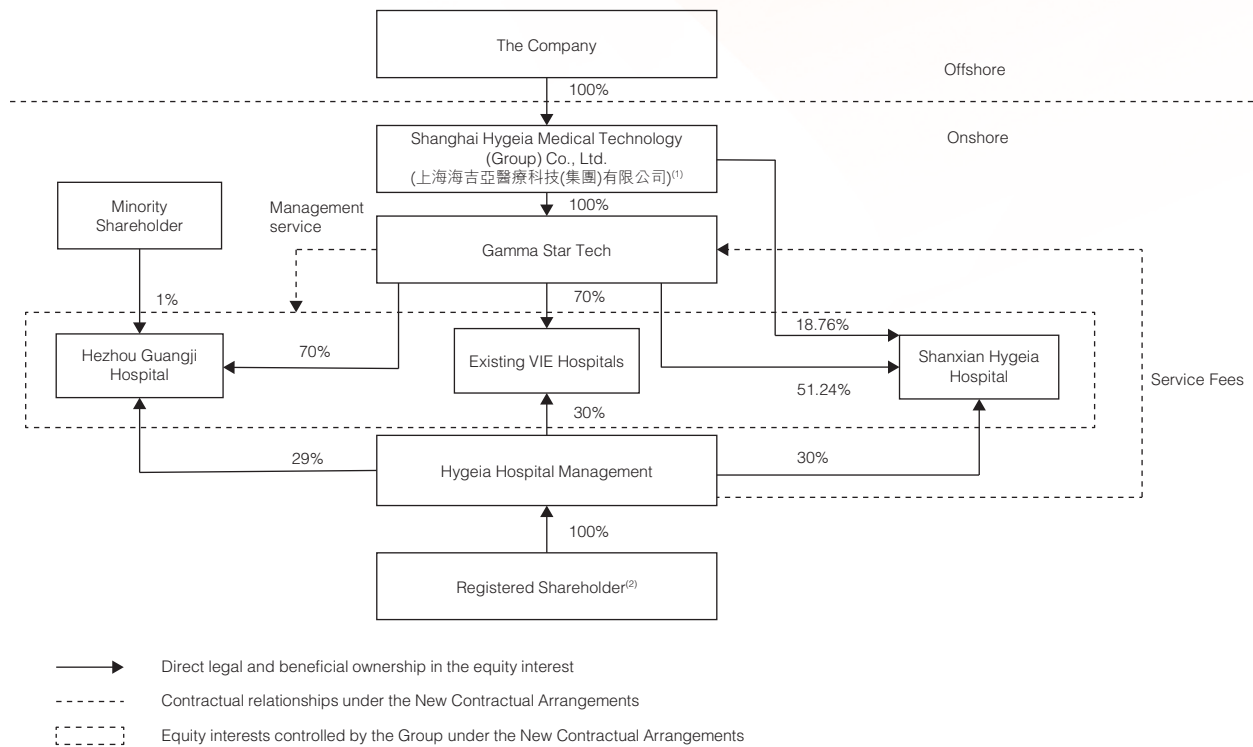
The Company

Offshore

100%

Onshore

Shanghai Hygeia Medical Technology (Group) Co., Ltd. (上海海吉亞醫療科技(集團)有限公司)$^{(1)}$

100%

Minority Shareholder

Management service

Gamma Star Tech

1%

70%

18.76%

Hezhou Guangji Hospital

70%

Existing VIE Hospitals

Shanxian Hygeia Hospital

51.24%

Service Fees

30%

29%

Hygeia Hospital Management

30%

100%

Registered Shareholder$^{(2)}$

Direct legal and beneficial ownership in the equity interest

Contractual relationships under the New Contractual Arrangements

Equity interests controlled by the Group under the New Contractual Arrangements